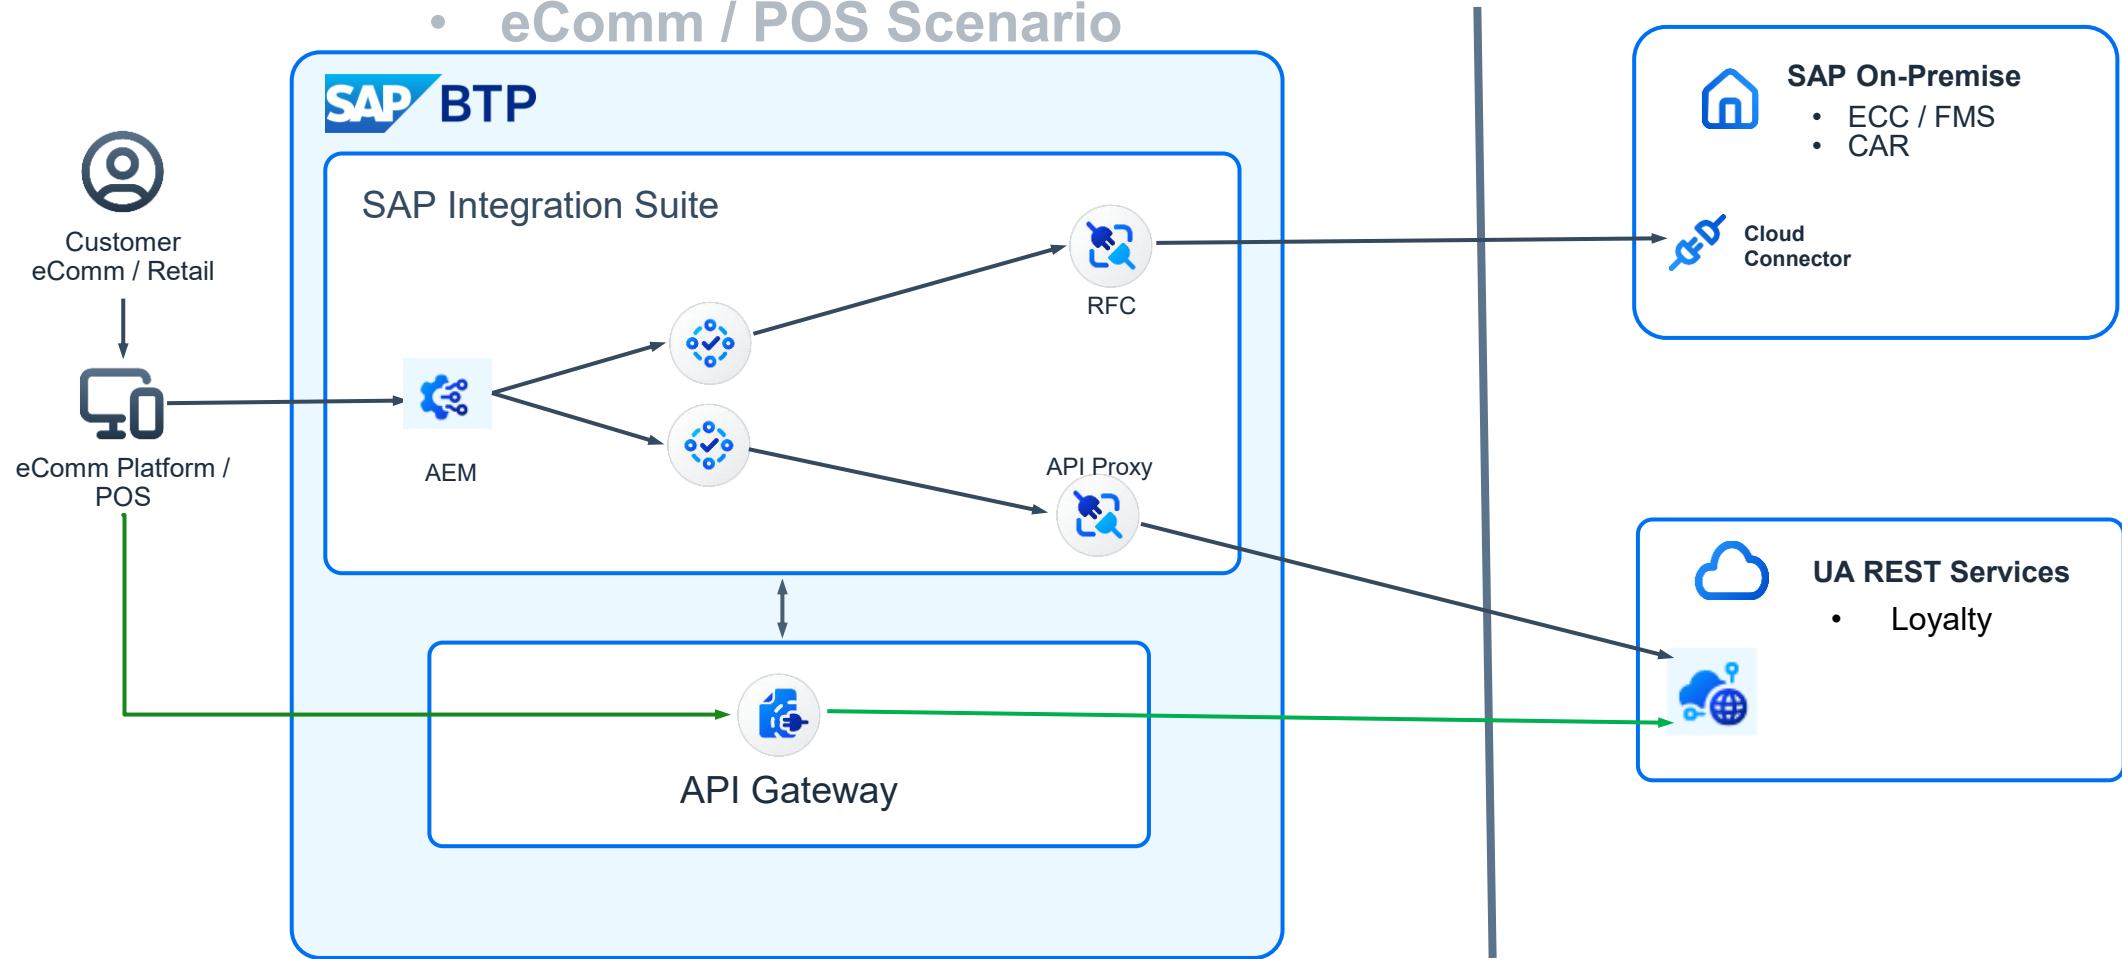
• eComm / POS Scenario

SAP BTP

SAP Integration Suite

Customer
eComm / Retail

eComm Platform /
POS

AEM

RFC

API Proxy

API Gateway

SAP On-Premise
• ECC / FMS
• CAR

Cloud
Connector

UA REST Services
• Loyalty